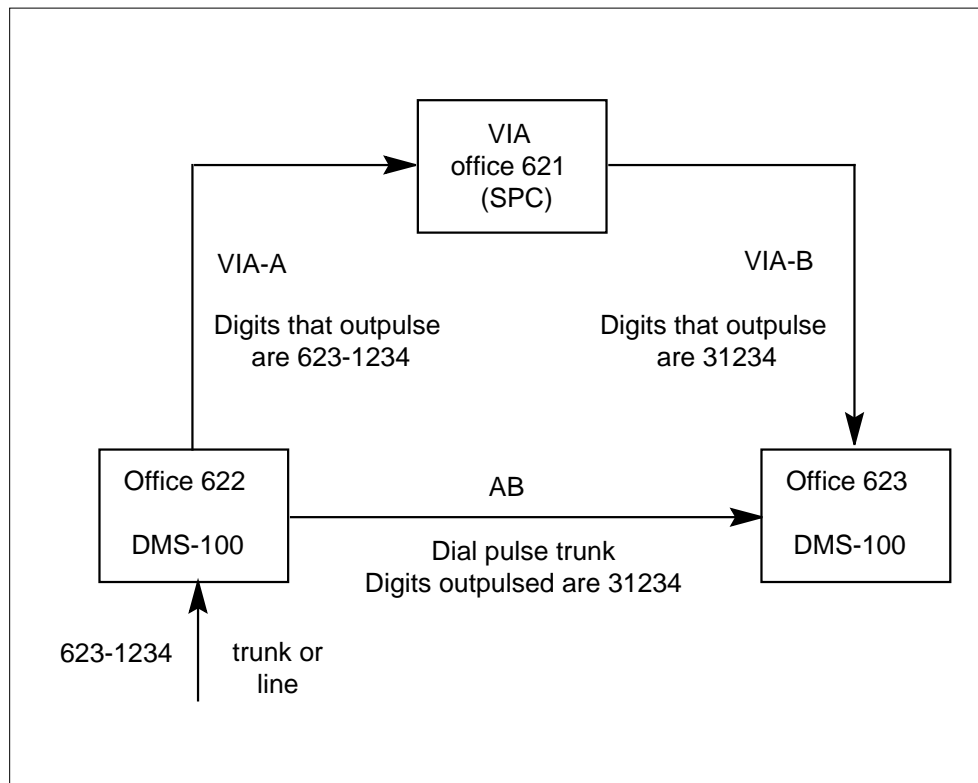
VIA
office 621
(SPC)

VIA-A

Digits that outpulse are 623-1234

VIA-B

Digits that outpulse are 31234

Office 622

DMS-100

AB

Dial pulse trunk
Digits outpulsed are 31234

Office 623

DMS-100

623-1234

trunk or line